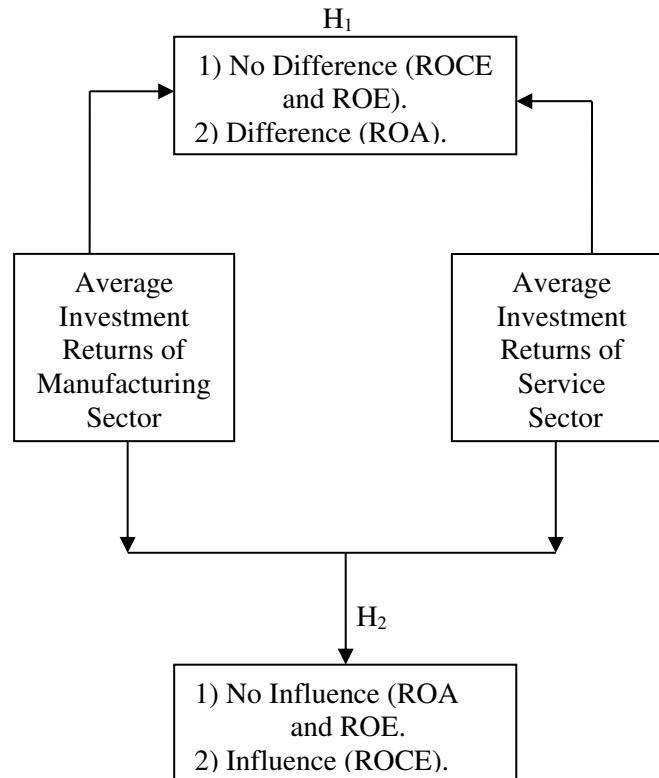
$H_1$

1) No Difference (ROCE and ROE).
2) Difference (ROA).

Average Investment Returns of Manufacturing Sector

Average Investment Returns of Service Sector

$H_2$

1) No Influence (ROA and ROE.
2) Influence (ROCE).